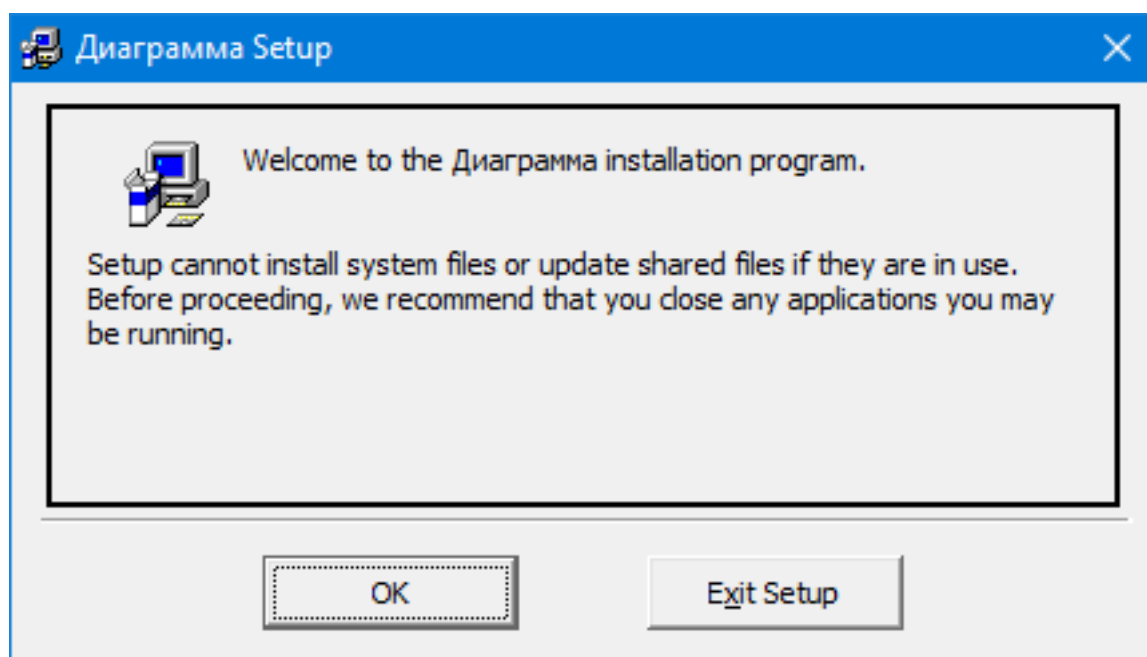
Диаграмма Setup

Welcome to the Диаграмма installation program.

Setup cannot install system files or update shared files if they are in use. Before proceeding, we recommend that you close any applications you may be running.

OK

Exit Setup